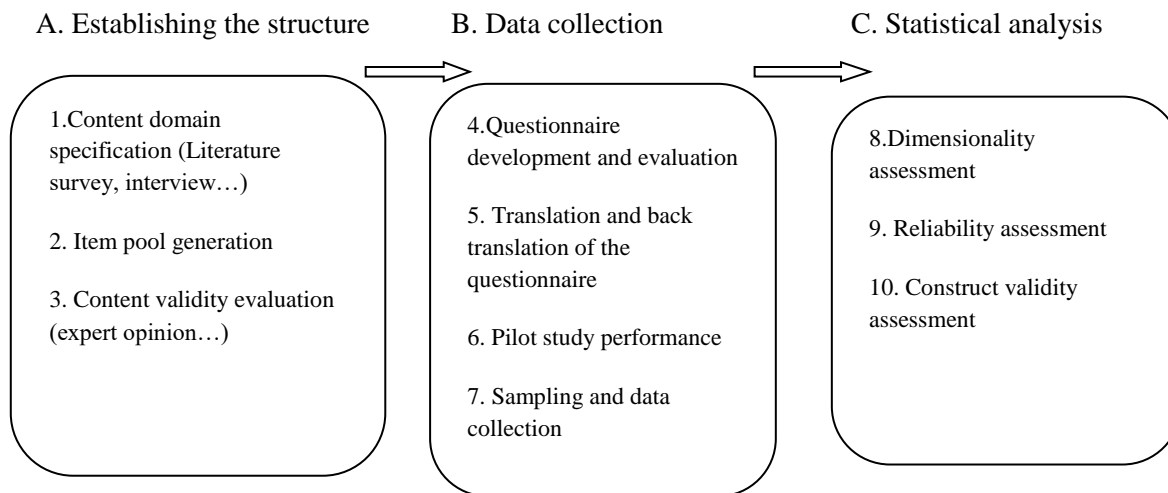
A. Establishing the structure

1.Content domain specification (Literature survey, interview…)

2. Item pool generation

3. Content validity evaluation (expert opinion…)

B. Data collection

4.Questionnaire development and evaluation

5. Translation and back translation of the questionnaire

6. Pilot study performance

7. Sampling and data collection

C. Statistical analysis

8.Dimensionality assessment

9. Reliability assessment

10. Construct validity assessment